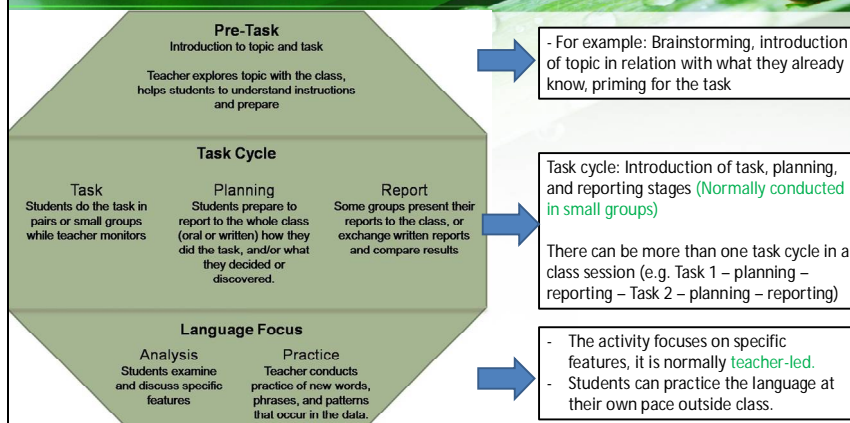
Pre-Task
Introduction to topic and task

Teacher explores topic with the class, helps students to understand instructions and prepare

Task Cycle

Task
Students do the task in pairs or small groups while teacher monitors

Planning
Students prepare to report to the whole class (oral or written) how they did the task, and/or what they decided or discovered.

Report
Some groups present their reports to the class, or exchange written reports and compare results

Language Focus

Analysis
Students examine and discuss specific features

Practice
Teacher conducts practice of new words, phrases, and patterns that occur in the data.

- For example: Brainstorming, introduction of topic in relation with what they already know, priming for the task

Task cycle: Introduction of task, planning, and reporting stages (Normally conducted in small groups)

There can be more than one task cycle in a class session (e.g. Task 1 – planning – reporting – Task 2 – planning – reporting)

- The activity focuses on specific features, it is normally teacher-led.
- Students can practice the language at their own pace outside class.